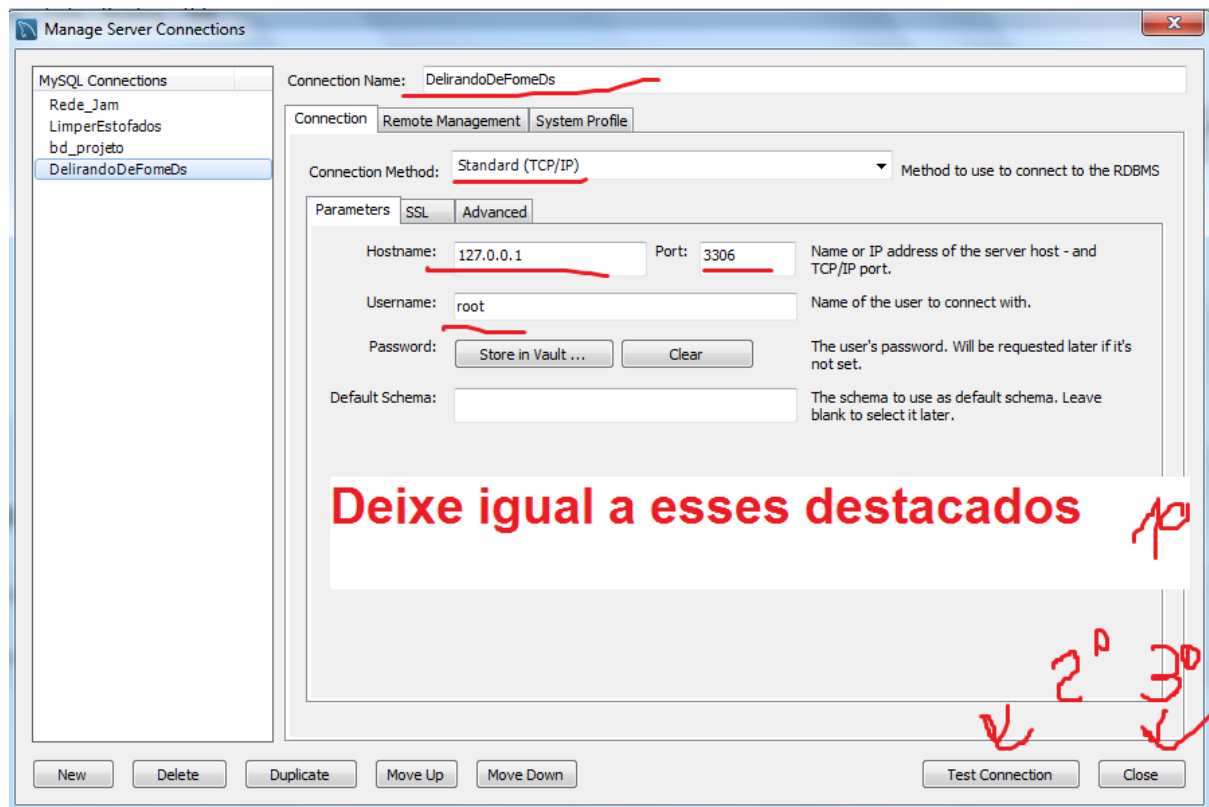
Manage Server Connections

MySQL Connections
Rede_Jam
LimperEstofados
bd_projeto
DelirandoDeFomeDs

Connection Name: DelirandoDeFomeDs

Connection | Remote Management | System Profile

Connection Method: Standard (TCP/IP) Method to use to connect to the RDBMS

Parameters | SSL | Advanced

Hostname: 127.0.0.1 Port: 3306 Name or IP address of the server host - and TCP/IP port.

Username: root Name of the user to connect with.

Password: Store in Vault ... Clear The user's password. Will be requested later if it's not set.

Default Schema: The schema to use as default schema. Leave blank to select it later.

Deixe igual a esses destacados 1º

2º 3º

New Delete Duplicate Move Up Move Down Test Connection Close